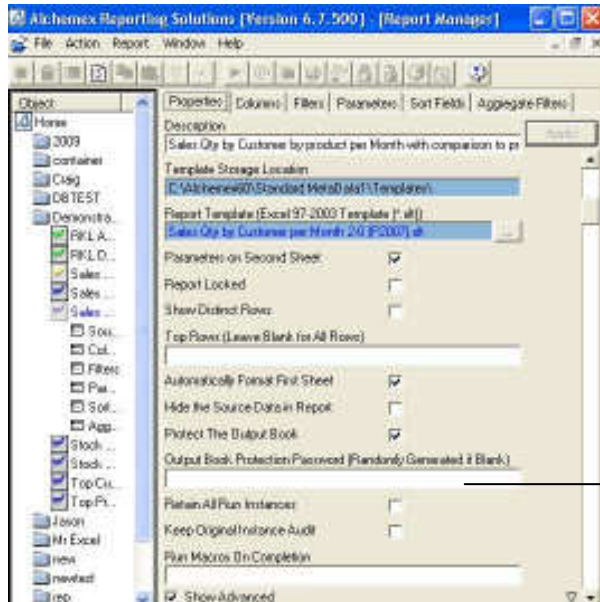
Alchemex Reporting Solutions [Version 6.7.500] - [Report Manager]

File Action Report Window Help

Object
Home
2009
container
Craig
DBTEST
Demonstra...
RKLA...
RKLD...
Sales...
Sales...
Sales...
Sou...
Col...
Filters
Par...
Sor...
App...
Stock...
Stock...
Top Cu...
Top Pr...
Jason
Mr Excel
new
newtest
rep

Properties | Columns | Filters | Parameters | Sort Fields | Aggregate Filters |

Apply

Description
Sales Qty by Customer by product per Month with comparison to pr

Template Storage Location
C:\Alchemex60\Standard MetaData\1\Templates\

Report Template (Excel 97-2003 Template (*.xlt))
Sales Qty by Customer per Month 2.0 [P2007].xlt

Parameters on Second Sheet
Report Locked
Show Distinct Rows
Top Rows (Leave Blank for All Rows)
Automatically Format First Sheet
Hide the Source Data in Report
Protect The Output Book
Output Book Protection Password (Randomly Generated if Blank)
Retain All Run Instances
Keep Original Instance Audit
Run Macros On Completion
Show Advanced